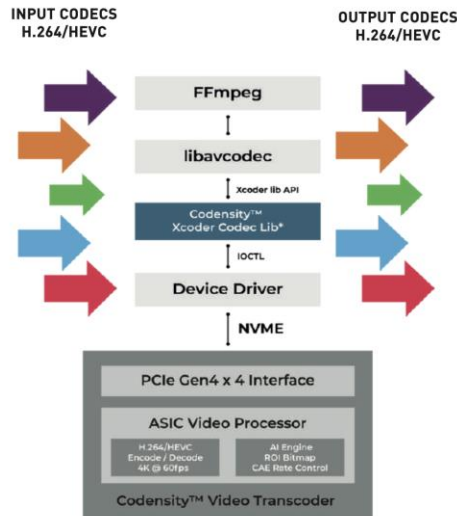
INPUT CODECS
H.264/HEVC

OUTPUT CODECS
H.264/HEVC

FFmpeg

libavcodec

Xcoder lib API

Codensity™
Xcoder Codec Lib*

IOCTL

Device Driver

NVME

PCIe Gen4 x 4 Interface

ASIC Video Processor

H.264/HEVC
Encode / Decode
4K @ 60fps

AI Engine
ROI Bitmap
CAE Rate Control

Codensity™ Video Transcoder